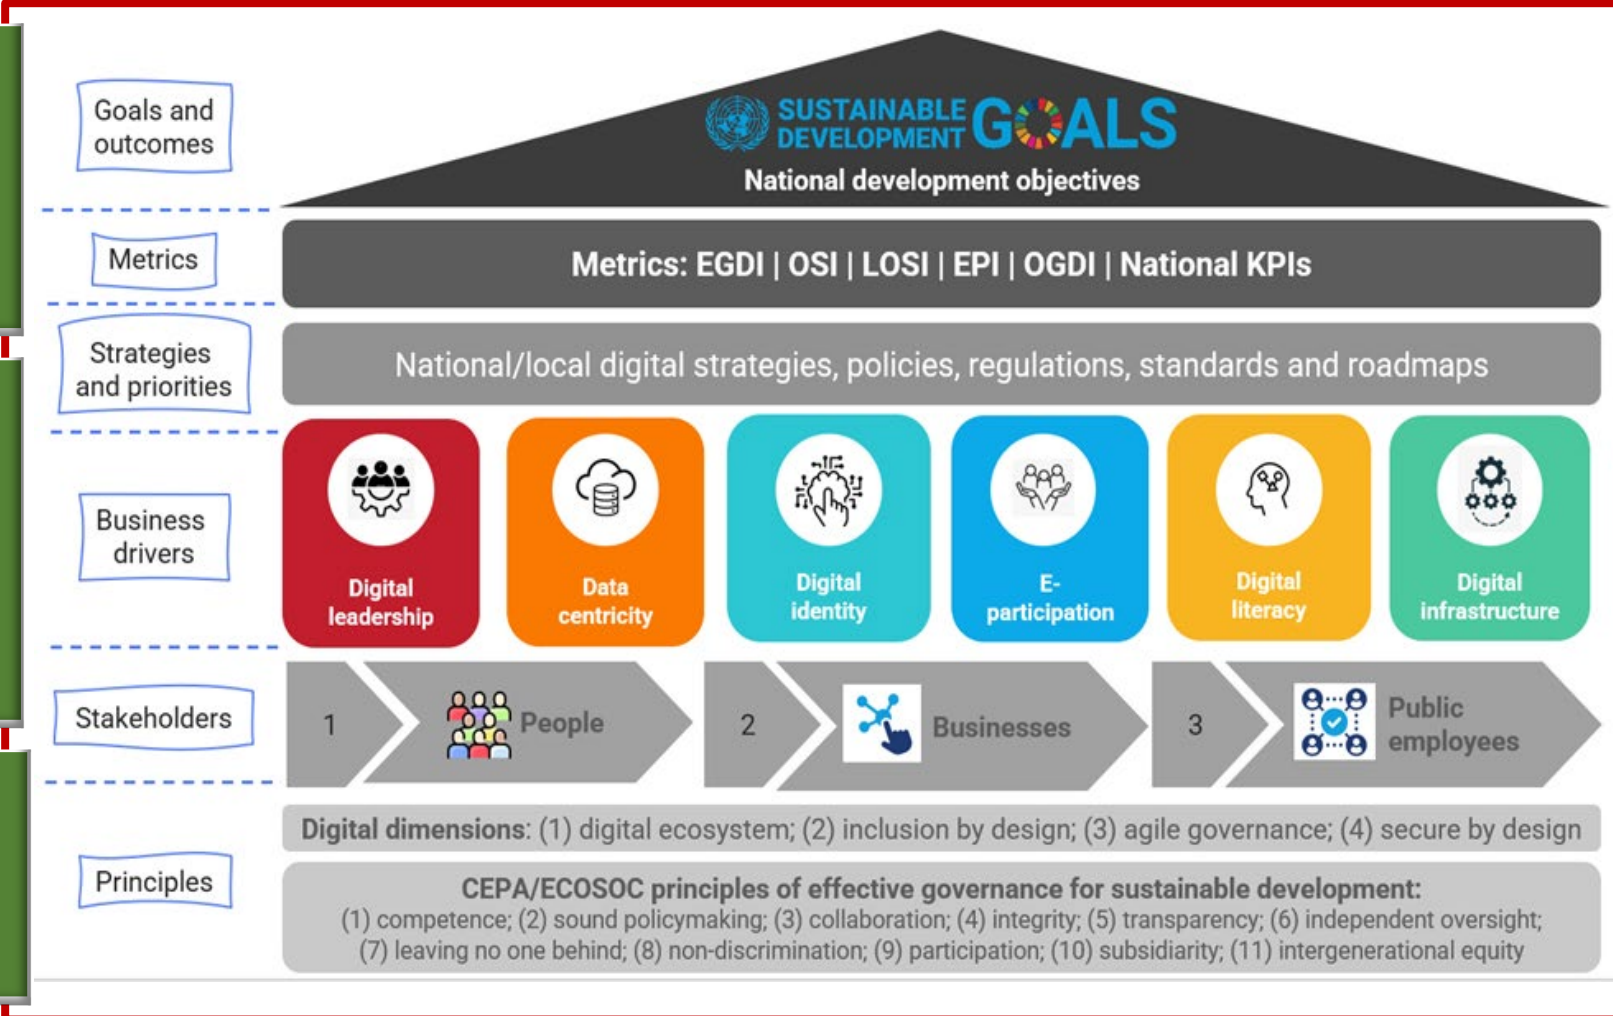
Goals and outcomes

SUSTAINABLE DEVELOPMENT GOALS

National development objectives

Metrics

Metrics: EGDI | OSI | LOSI | EPI | OGDI | National KPIs

Strategies and priorities

National/local digital strategies, policies, regulations, standards and roadmaps

Business drivers

Digital leadership

Data centricity

Digital identity

E-participation

Digital literacy

Digital infrastructure

Stakeholders

1 People

2 Businesses

3 Public employees

Principles

Digital dimensions: (1) digital ecosystem; (2) inclusion by design; (3) agile governance; (4) secure by design

CEPA/ECOSOC principles of effective governance for sustainable development:
(1) competence; (2) sound policymaking; (3) collaboration; (4) integrity; (5) transparency; (6) independent oversight; (7) leaving no one behind; (8) non-discrimination; (9) participation; (10) subsidiarity; (11) intergenerational equity